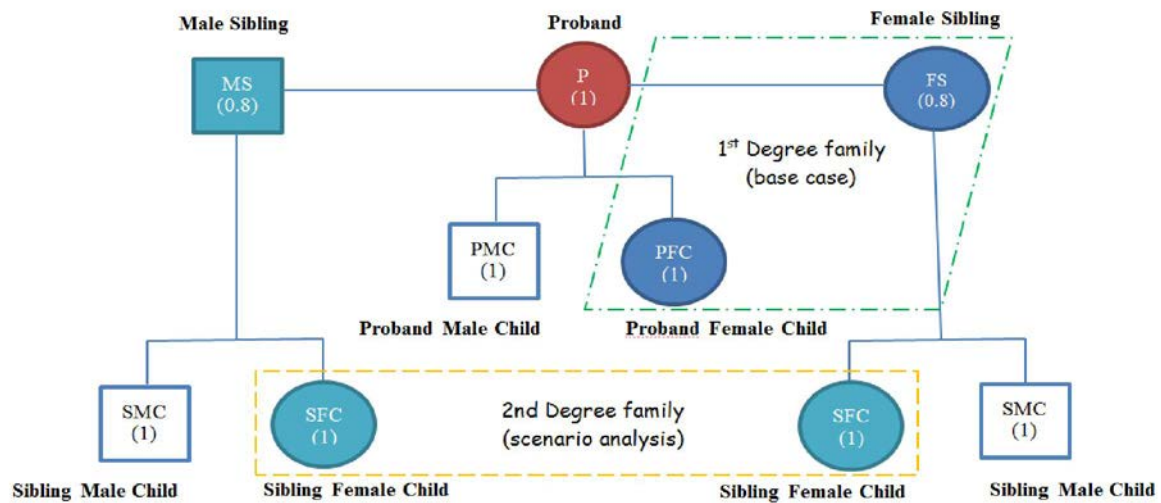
Male Sibling

Proband

Female Sibling

MS
(0.8)

P
(1)

FS
(0.8)

1$^{st}$ Degree family
(base case)

PMC
(1)

PFC
(1)

Proband Male Child

Proband Female Child

SMC
(1)

SFC
(1)

2nd Degree family
(scenario analysis)

SFC
(1)

SMC
(1)

Sibling Male Child

Sibling Female Child

Sibling Female Child

Sibling Male Child